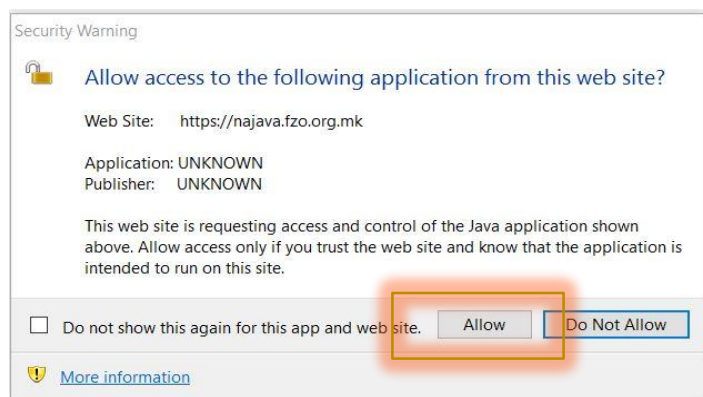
Security Warning

Allow access to the following application from this web site?

Web Site: https://najava.fzo.org.mk

Application: UNKNOWN
Publisher: UNKNOWN

This web site is requesting access and control of the Java application shown above. Allow access only if you trust the web site and know that the application is intended to run on this site.

Do not show this again for this app and web site.

Allow

Do Not Allow

More information